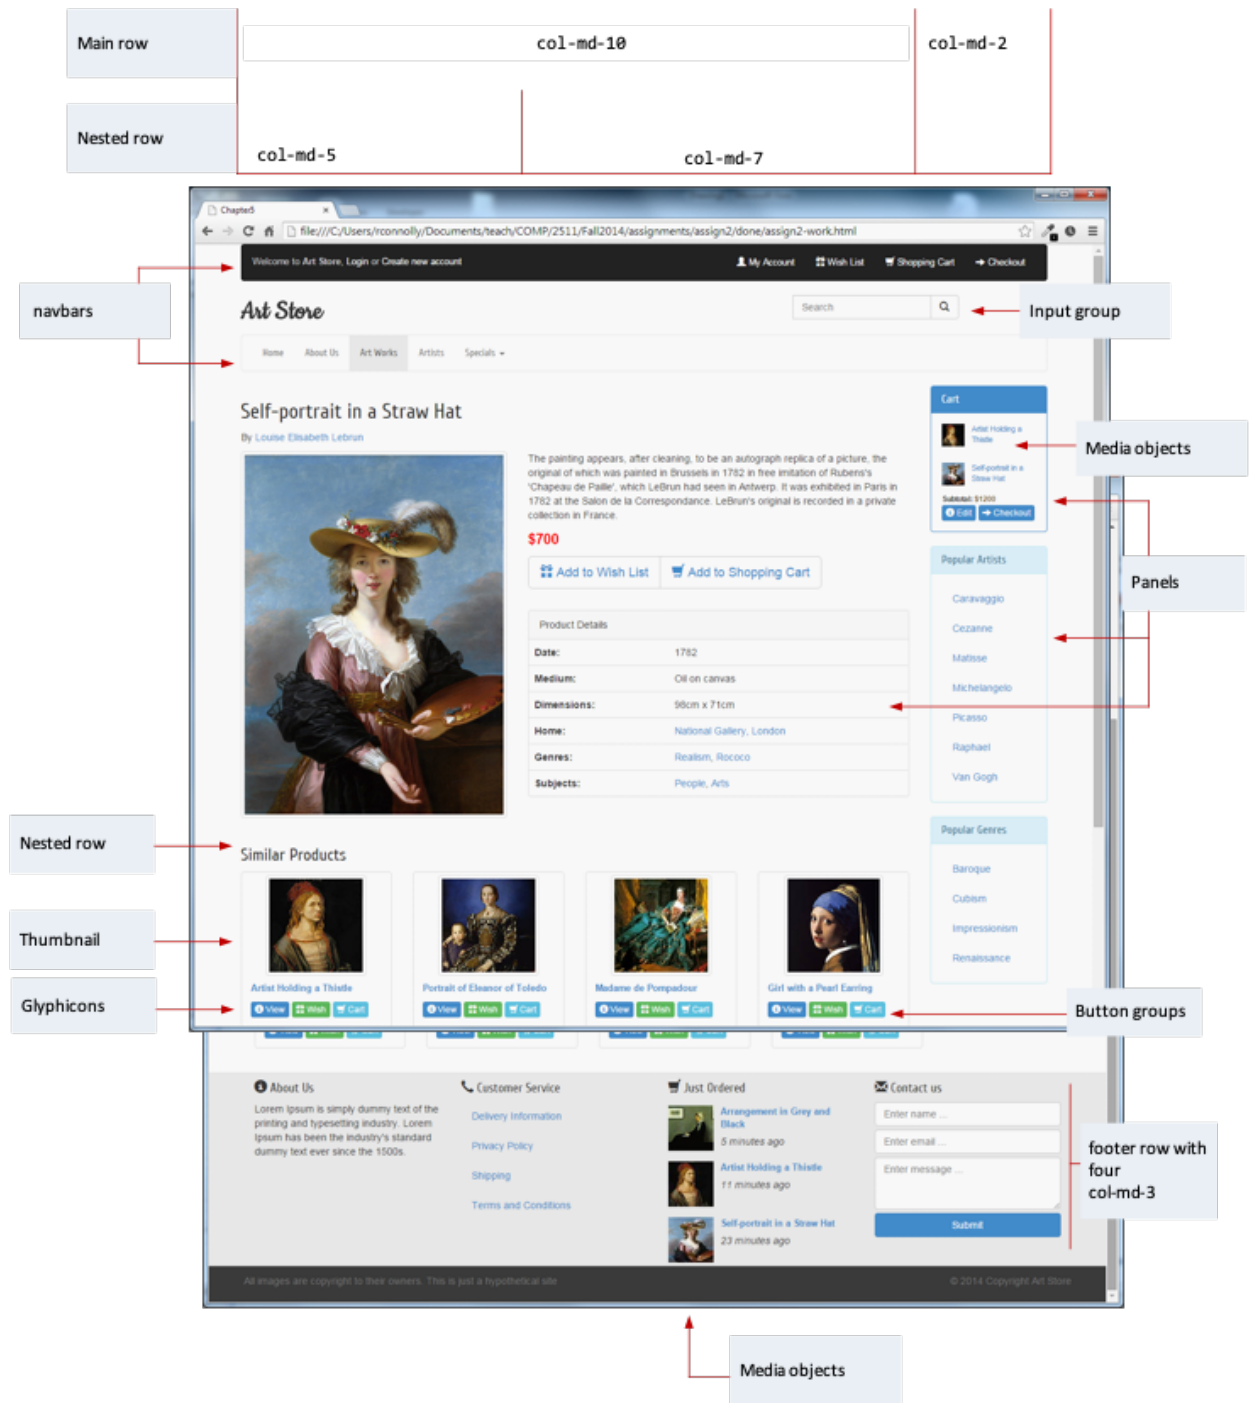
Main row

col-md-10

col-md-2

Nested row

col-md-5

col-md-7

Chapter5

file:///C:/Users/rconnolly/Documents/teach/COMP/2511/Fall2014/assignments/assign2/done/assign2-work.html

Welcome to Art Store, Login or Create new account

My Account Wish List Shopping Cart Checkout

navbars

Art Store

Search

Input group

Home About Us Art Works Artists Specials

Self-portrait in a Straw Hat

By Louise Elisabeth Lebrun

The painting appears, after cleaning, to be an autograph replica of a picture, the original of which was painted in Brussels in 1782 in free imitation of Rubens's 'Chapeau de Paille', which LeBrun had seen in Antwerp. It was exhibited in Paris in 1782 at the Salon de la Correspondance. LeBrun's original is recorded in a private collection in France.

$700

Add to Wish List Add to Shopping Cart

Product Details

| Date: | 1782 |
|---|---|
| Medium: | Oil on canvas |
| Dimensions: | 98cm x 71cm |
| Home: | National Gallery, London |
| Genres: | Realism, Rococo |
| Subjects: | People, Arts |

Cart

Artist Holding a Thistle

Self-portrait in a Straw Hat

Subtotal: $1200

Edit Checkout

Media objects

Panels

Popular Artists

Caravaggio
Cezanne
Matisse
Michelangelo
Picasso
Raphael
Van Gogh

Popular Genres

Baroque
Cubism
Impressionism
Renaissance

Nested row

Similar Products

Thumbnail

Glyphicons

Artist Holding a Thistle

Portrait of Eleanor of Toledo

Madame de Pompadour

Girl with a Pearl Earring

View Wish Cart

Button groups

About Us

Lorem Ipsum is simply dummy text of the printing and typesetting industry. Lorem Ipsum has been the industry's standard dummy text ever since the 1500s.

Customer Service

Delivery Information
Privacy Policy
Shipping
Terms and Conditions

Just Ordered

Arrangement in Grey and Black
5 minutes ago

Artist Holding a Thistle
11 minutes ago

Self-portrait in a Straw Hat
23 minutes ago

Contact us

Enter name ...
Enter email ...
Enter message ...

Submit

footer row with four col-md-3

All images are copyright to their owners. This is just a hypothetical site

© 2014 Copyright Art Store

Media objects